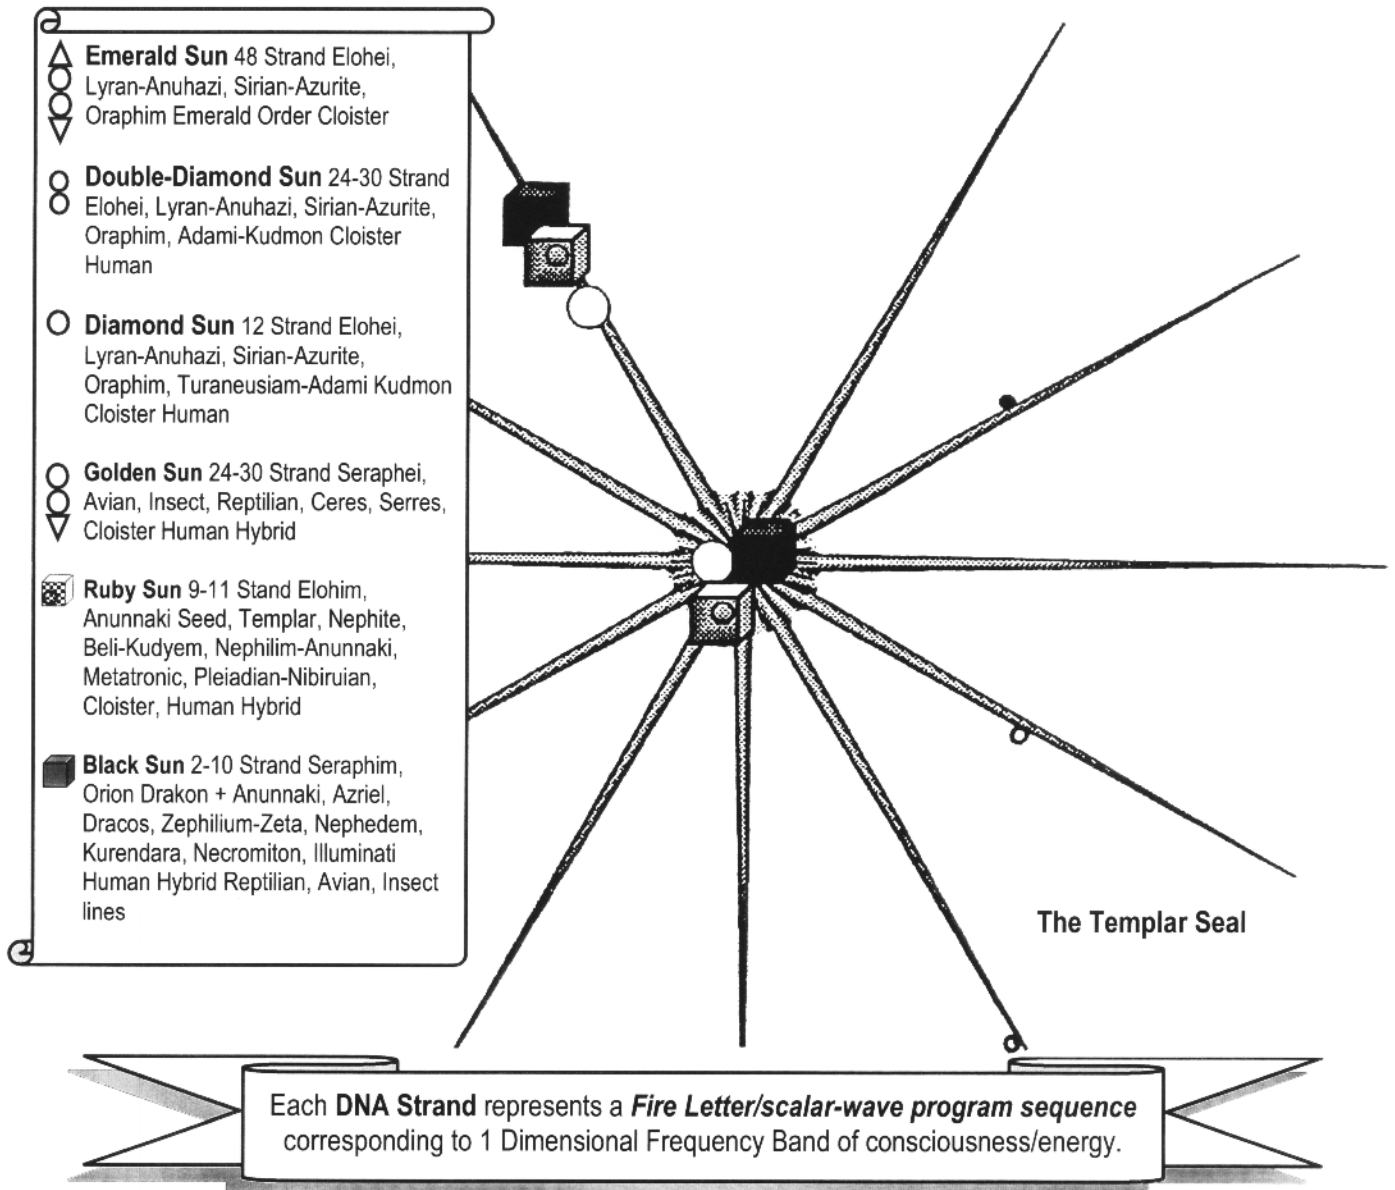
**Emerald Sun** 48 Strand Elohei, Lyran-Anuhazi, Sirian-Azurite, Oraphim Emerald Order Cloister

**Double-Diamond Sun** 24-30 Strand Elohei, Lyran-Anuhazi, Sirian-Azurite, Oraphim, Adami-Kudmon Cloister Human

**Diamond Sun** 12 Strand Elohei, Lyran-Anuhazi, Sirian-Azurite, Oraphim, Turaneusiam-Adami Kudmon Cloister Human

**Golden Sun** 24-30 Strand Seraphei, Avian, Insect, Reptilian, Ceres, Serres, Cloister Human Hybrid

**Ruby Sun** 9-11 Stand Elohim, Anunnaki Seed, Templar, Nephite, Beli-Kudyem, Nephilim-Anunnaki, Metatronic, Pleiadian-Nibiruian, Cloister, Human Hybrid

**Black Sun** 2-10 Strand Seraphim, Orion Drakon + Anunnaki, Azriel, Dracos, Zephilium-Zeta, Nephedem, Kurendara, Necromiton, Illuminati Human Hybrid Reptilian, Avian, Insect lines

**The Templar Seal**

Each **DNA Strand** represents a ***Fire Letter/scalar-wave program sequence*** corresponding to 1 Dimensional Frequency Band of consciousness/energy.